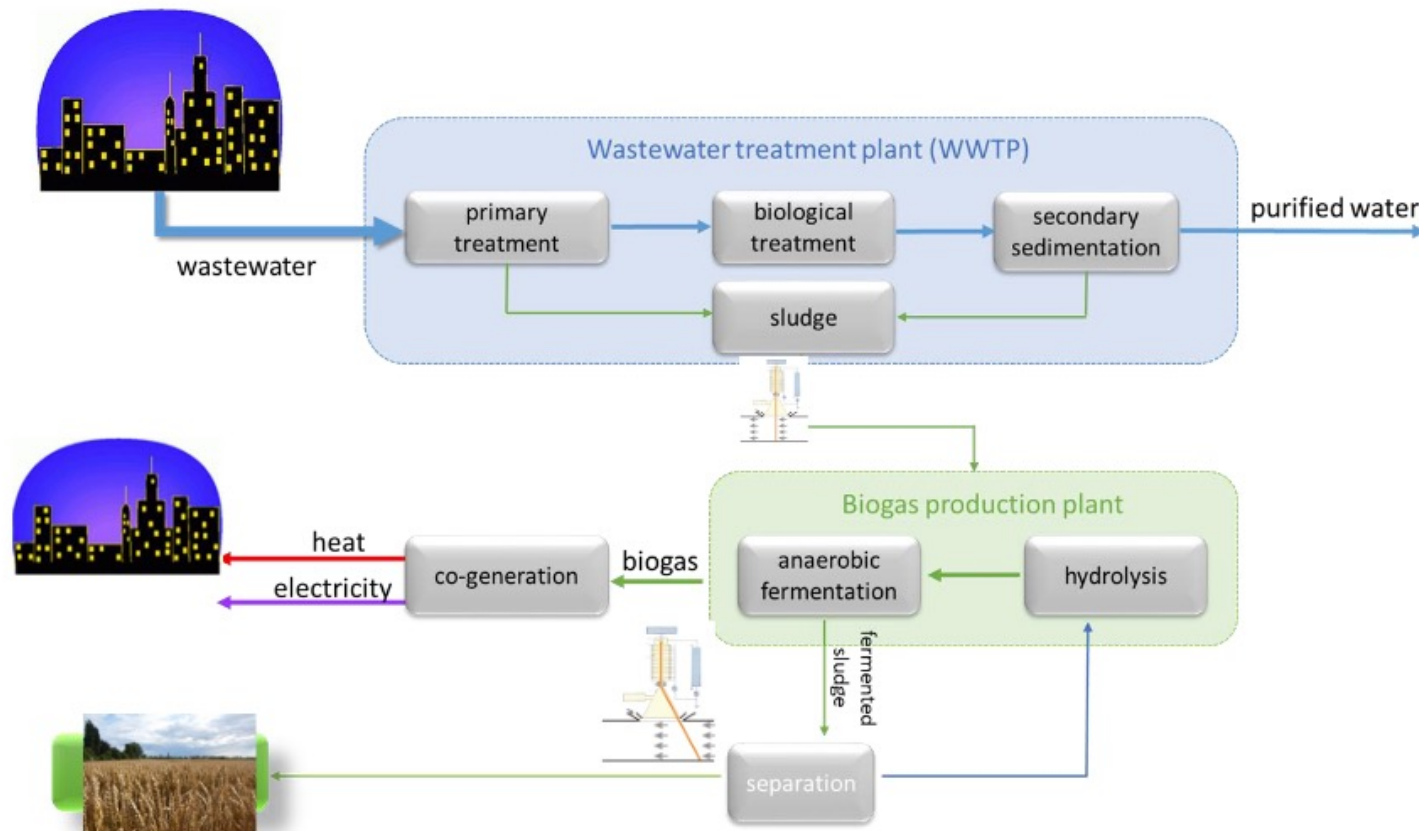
Wastewater treatment plant (WWTP)

wastewater

primary treatment

biological treatment

secondary sedimentation

purified water

sludge

Biogas production plant

heat

electricity

co-generation

biogas

anaerobic fermentation

hydrolysis

fermented sludge

separation